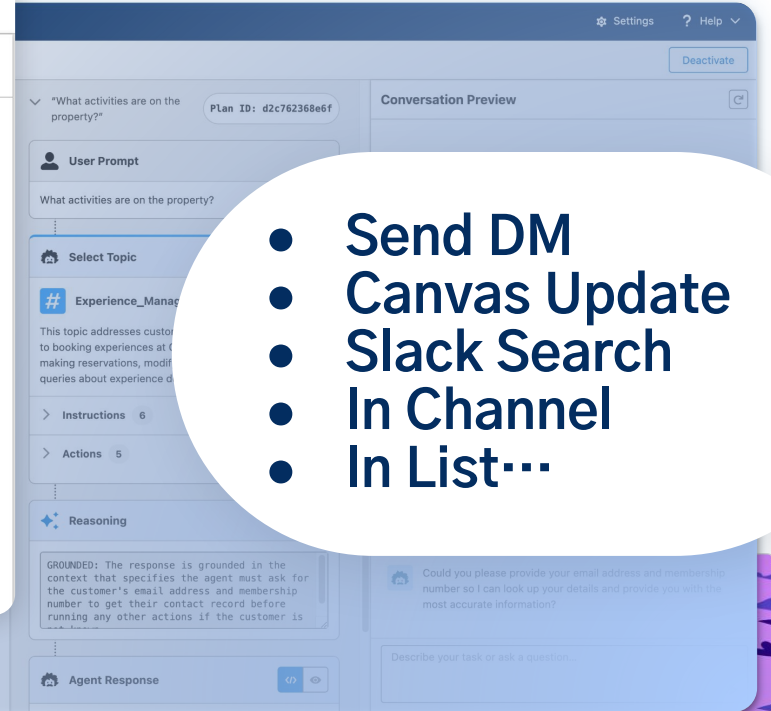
Settings
? Help

Deactivate

"What activities are on the property?"
Plan ID: d2c762368e6f

Conversation Preview

User Prompt

What activities are on the property?

Select Topic

Experience_Manag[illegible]

This topic addresses custo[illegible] to booking experiences at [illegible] making reservations, modif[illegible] queries about experience d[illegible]

Instructions 6

Actions 5

Reasoning

GROUNDED: The response is grounded in the context that specifies the agent must ask for the customer's email address and membership number to get their contact record before running any other actions if the customer is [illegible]

Agent Response

- Send DM
- Canvas Update
- Slack Search
- In Channel
- In List···

Could you please provide your email address and membership number so I can look up your details and provide you with the most accurate information?

Describe your task or ask a question...